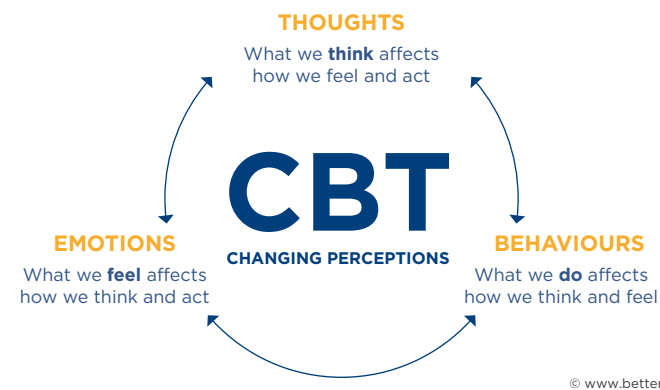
THOUGHTS
What we **think** affects how we feel and act

CBT
CHANGING PERCEPTIONS

EMOTIONS
What we **feel** affects how we think and act

BEHAVIOURS
What we **do** affects how we think and feel

© www.bette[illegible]